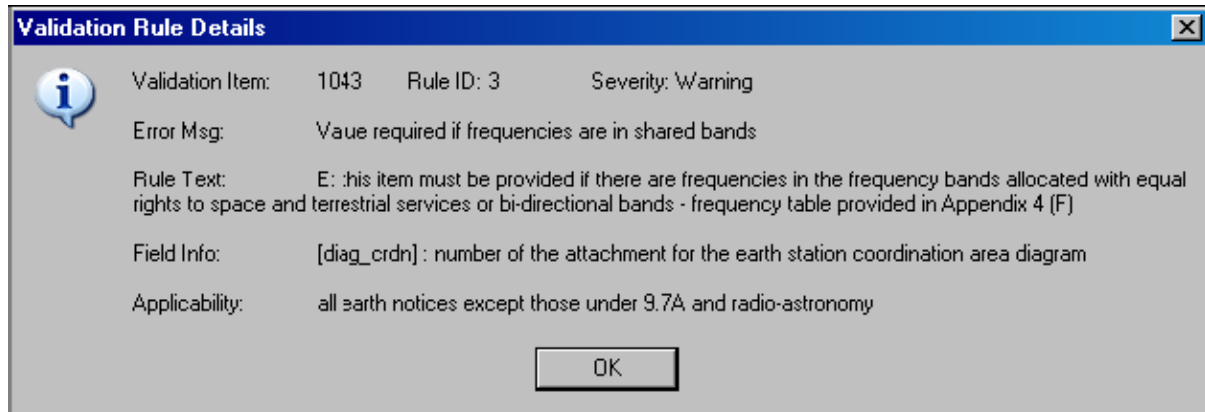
Validation Rule Details

Validation Item: 1043 Rule ID: 3 Severity: Warning

Error Msg: Vaue required if frequencies are in shared bands

Rule Text: E: :his item must be provided if there are frequencies in the frequency bands allocated with equal rights to space and terrestrial services or bi-directional bands - frequency table provided in Appendix 4 (F)

Field Info: [diag_crdn] : number of the attachment for the earth station coordination area diagram

Applicability: all earth notices except those under 9.7A and radio-astronomy

OK